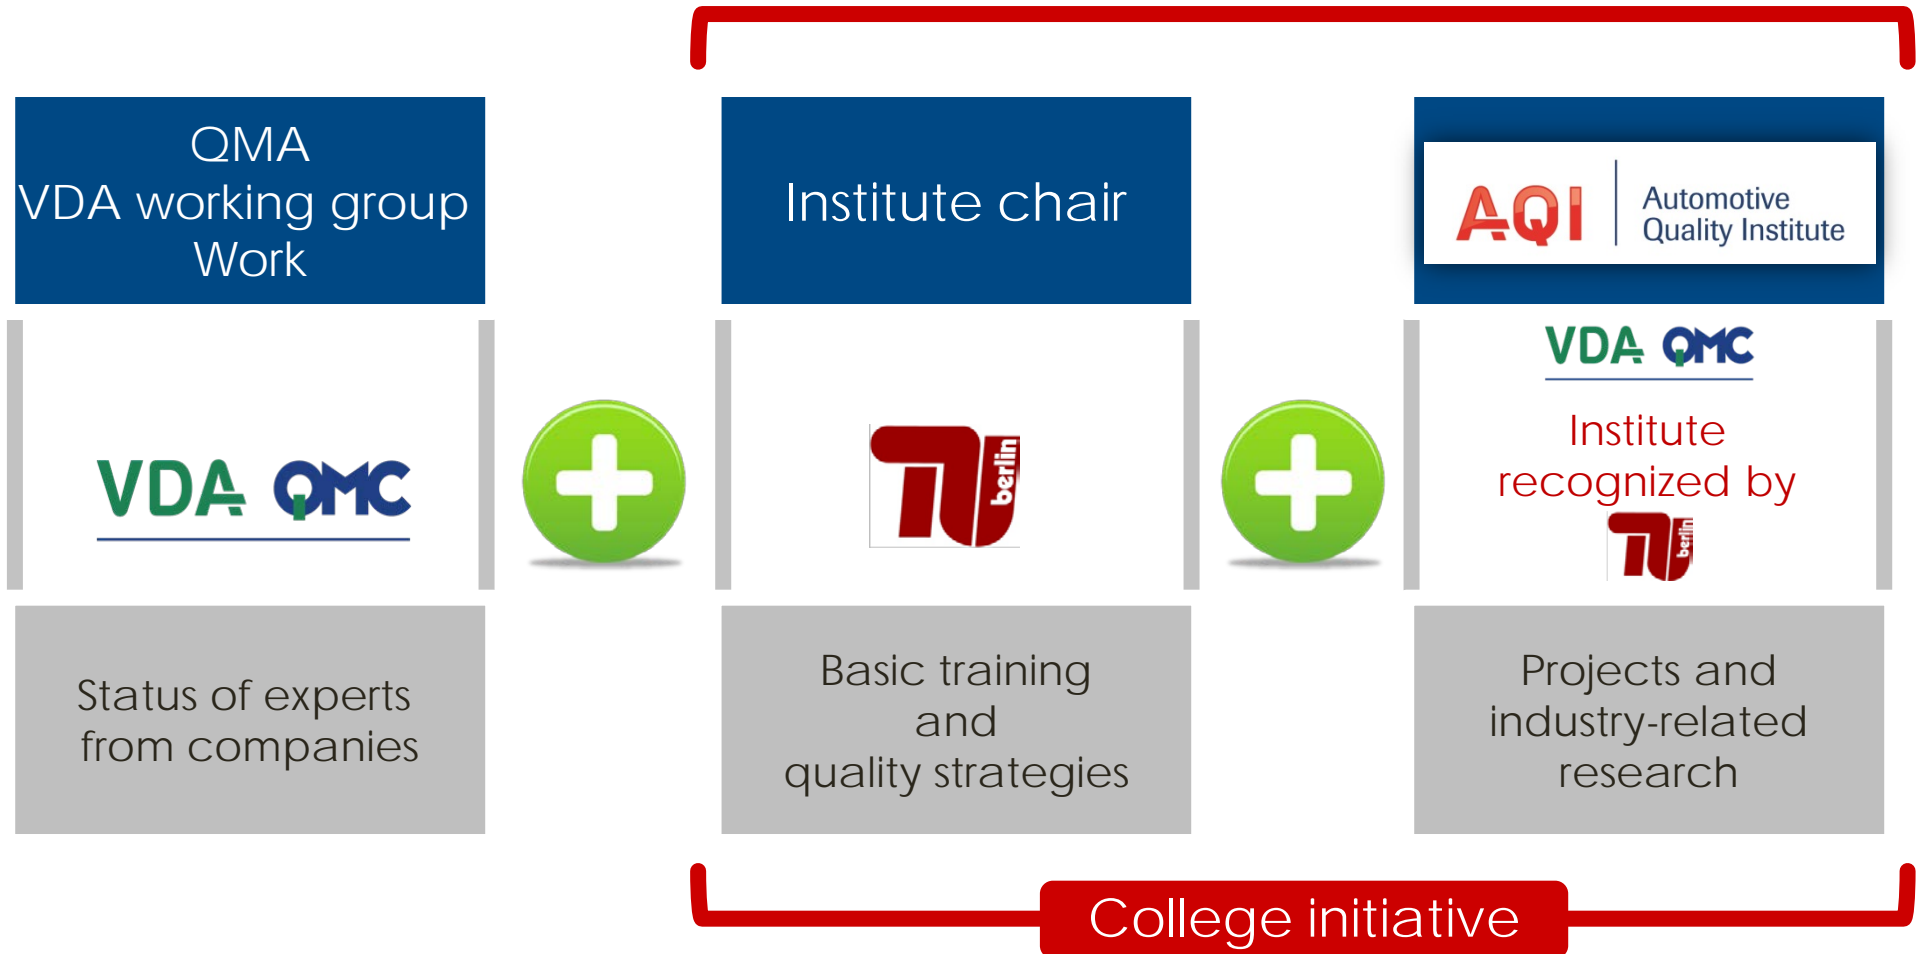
QMA
VDA working group
Work

Institute chair

AQI Automotive Quality Institute

VDA QMC

berlin

VDA QMC

Institute recognized by

berlin

Status of experts from companies

Basic training and quality strategies

Projects and industry-related research

College initiative